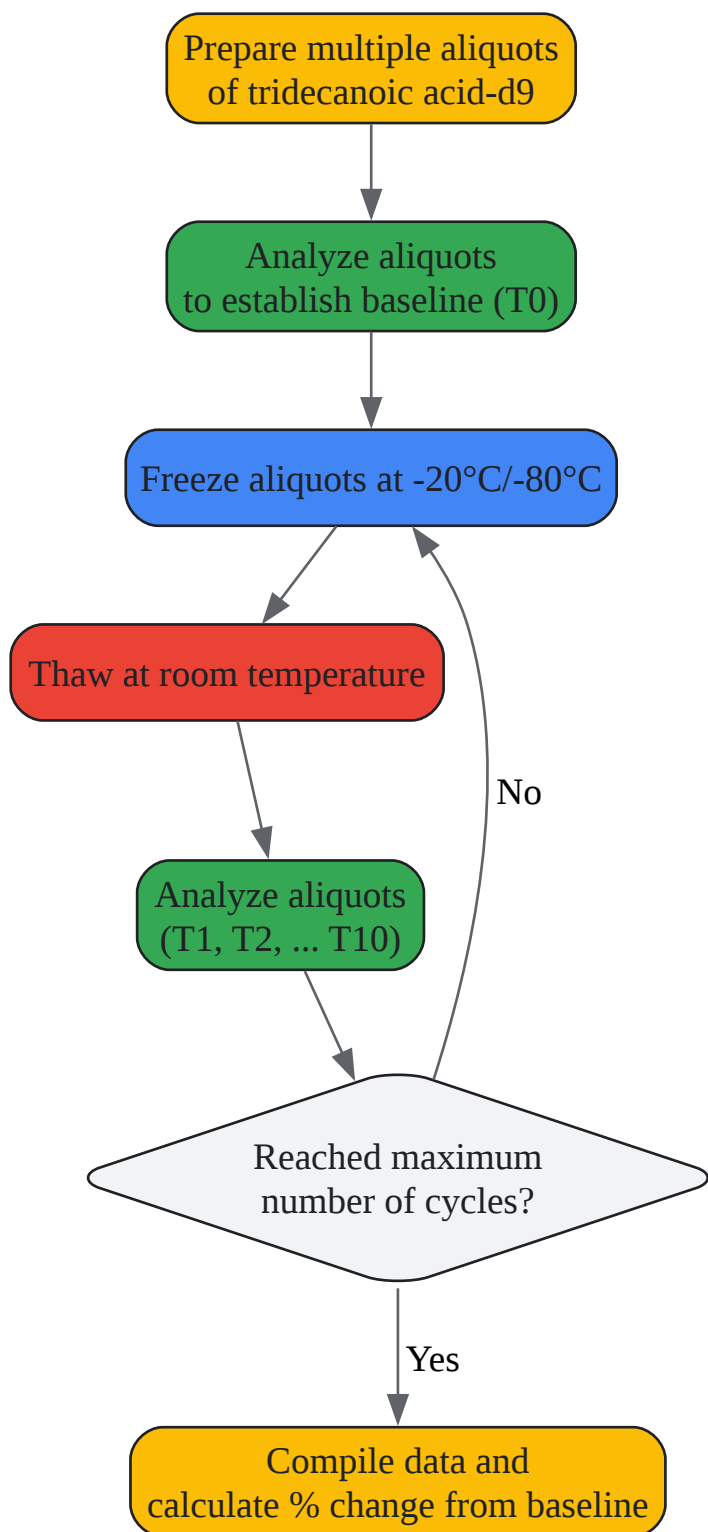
Prepare multiple aliquots of tridecanoic acid-d9

Analyze aliquots to establish baseline (T0)

Freeze aliquots at -20°C/-80°C

Thaw at room temperature

Analyze aliquots (T1, T2, ... T10)

Reached maximum number of cycles?

No

Yes

Compile data and calculate % change from baseline